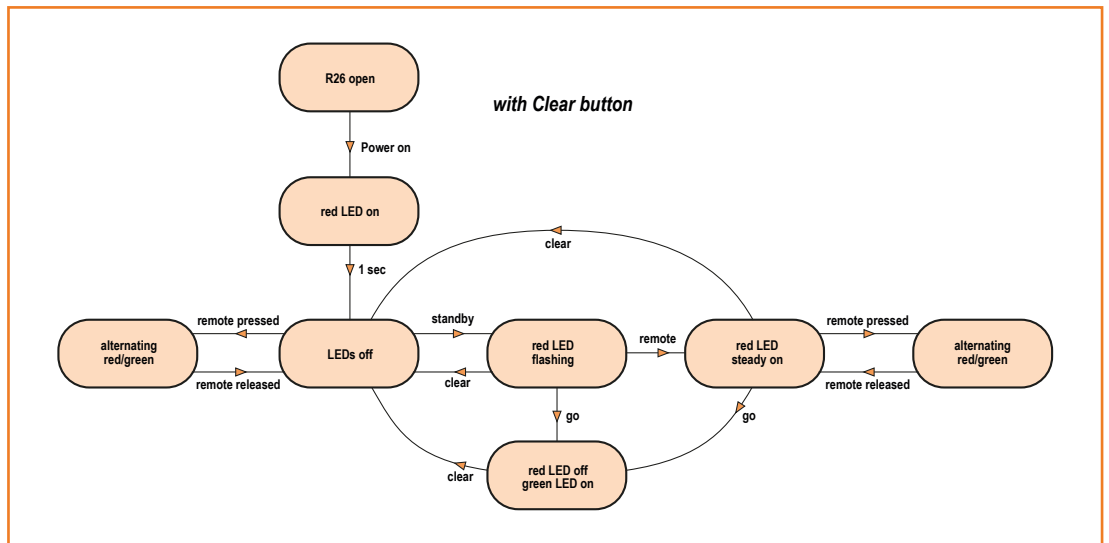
with Clear button

R26 open

Power on

red LED on

1 sec

clear

alternating red/green

remote pressed

remote released

LEDs off

standby

clear

red LED flashing

remote

red LED steady on

remote pressed

remote released

alternating red/green

go

go

clear

red LED off green LED on